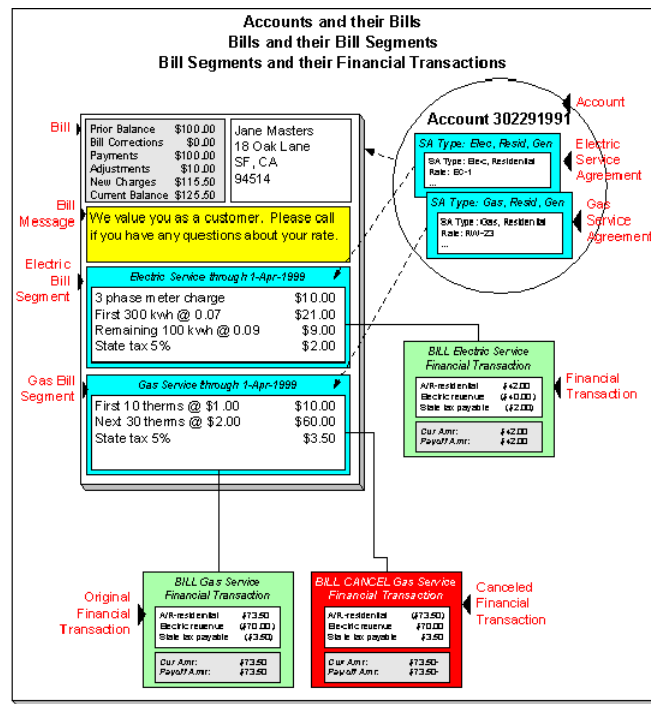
Accounts and their Bills
Bills and their Bill Segments
Bill Segments and their Financial Transactions

Bill

| Prior Balance | $100.00 |
|---|---|
| Bill Corrections | $0.00 |
| Payments | $100.00 |
| Adjustments | $10.00 |
| New Charges | $115.50 |
| Current Balance | $125.50 |

Jane Masters
18 Oak Lane
SF, CA
94514

Bill Message

We value you as a customer. Please call if you have any questions about your rate.

Electric Bill Segment

Electric Service through 1-Apr-1999

| 3 phase meter charge | $10.00 |
|---|---|
| First 300 kwh @ 0.07 | $21.00 |
| Remaining 100 kwh @ 0.09 | $9.00 |
| State tax 5% | $2.00 |

Gas Bill Segment

Gas Service through 1-Apr-1999

| First 10 therms @ $1.00 | $10.00 |
|---|---|
| Next 30 therms @ $2.00 | $60.00 |
| State tax 5% | $3.50 |

Account 302291991

Account

SA Type: Elec, Resid, Gen
SA Type: Elec, Residential
Rate: E0-1
...

Electric Service Agreement

SA Type: Gas, Resid, Gen
SA Type: Gas, Residential
Rate: R/G-Z3
...

Gas Service Agreement

BILL Electric Service Financial Transaction

| A/R-residential | $42.00 |
|---|---|
| Electric revenue | ($40.00) |
| State tax payable | ($2.00) |

| Cur Amt: | $42.00 |
|---|---|
| Payoff Amt: | $42.00 |

Financial Transaction

Original Financial Transaction

BILL Gas Service Financial Transaction

| A/R-residential | $73.50 |
|---|---|
| Electric revenue | ($70.00) |
| State tax payable | ($3.50) |

| Cur Amt: | $73.50 |
|---|---|
| Payoff Amt: | $73.50 |

BILL CANCEL Gas Service Financial Transaction

| A/R-residential | ($73.50) |
|---|---|
| Electric revenue | $70.00 |
| State tax payable | $3.50 |

| Cur Amt: | $73.50- |
|---|---|
| Payoff Amt: | $73.50- |

Canceled Financial Transaction